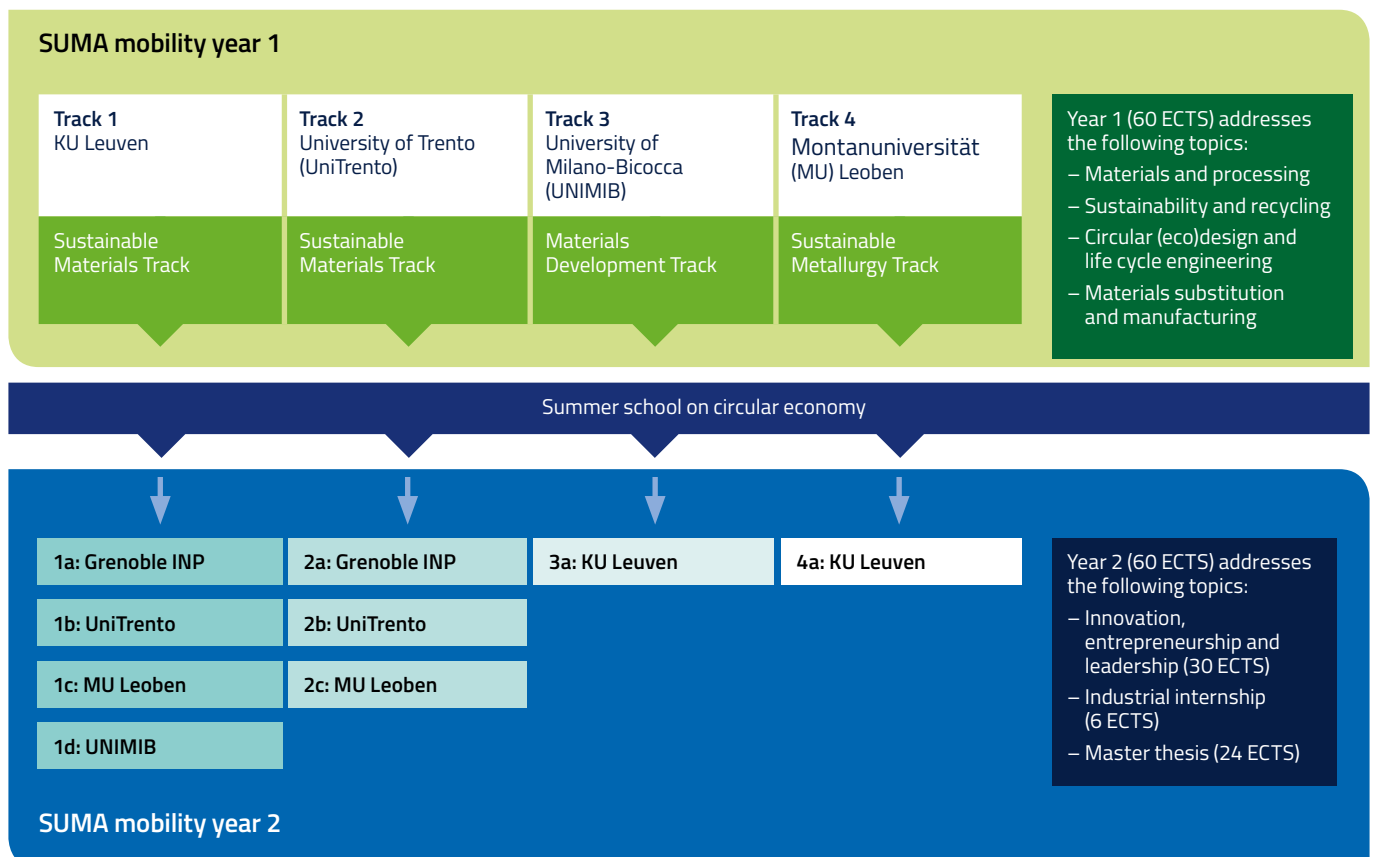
SUMA mobility year 1

Track 1
KU Leuven

Sustainable Materials Track

Track 2
University of Trento (UniTrento)

Sustainable Materials Track

Track 3
University of Milano-Bicocca (UNIMIB)

Materials Development Track

Track 4
Montanuniversität (MU) Leoben

Sustainable Metallurgy Track

Year 1 (60 ECTS) addresses the following topics:
– Materials and processing
– Sustainability and recycling
– Circular (eco)design and life cycle engineering
– Materials substitution and manufacturing

Summer school on circular economy

1a: Grenoble INP

1b: UniTrento

1c: MU Leoben

1d: UNIMIB

2a: Grenoble INP

2b: UniTrento

2c: MU Leoben

3a: KU Leuven

4a: KU Leuven

Year 2 (60 ECTS) addresses the following topics:
– Innovation, entrepreneurship and leadership (30 ECTS)
– Industrial internship (6 ECTS)
– Master thesis (24 ECTS)

SUMA mobility year 2